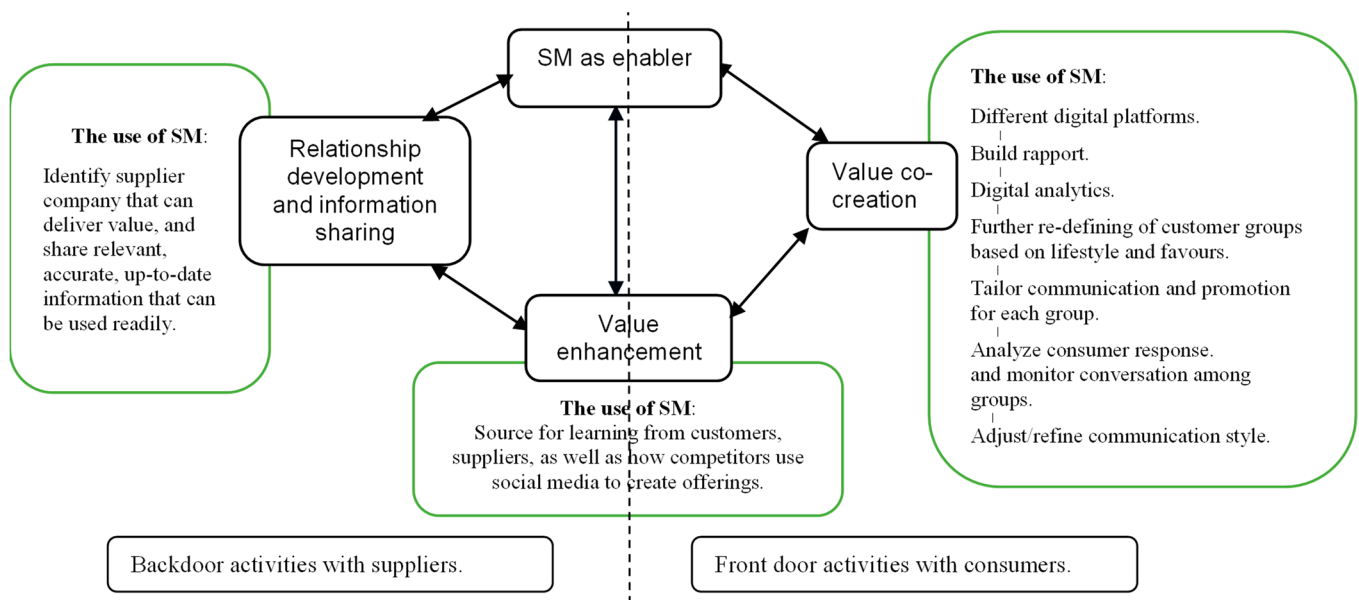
SM as enabler

The use of SM:

Identify supplier company that can deliver value, and share relevant, accurate, up-to-date information that can be used readily.

Relationship development and information sharing

Value co-creation

The use of SM:

Different digital platforms.

Build rapport.

Digital analytics.

Further re-defining of customer groups based on lifestyle and favours.

Tailor communication and promotion for each group.

Analyze consumer response. and monitor conversation among groups.

Adjust/refine communication style.

Value enhancement

The use of SM:
Source for learning from customers, suppliers, as well as how competitors use social media to create offerings.

Backdoor activities with suppliers.

Front door activities with consumers.